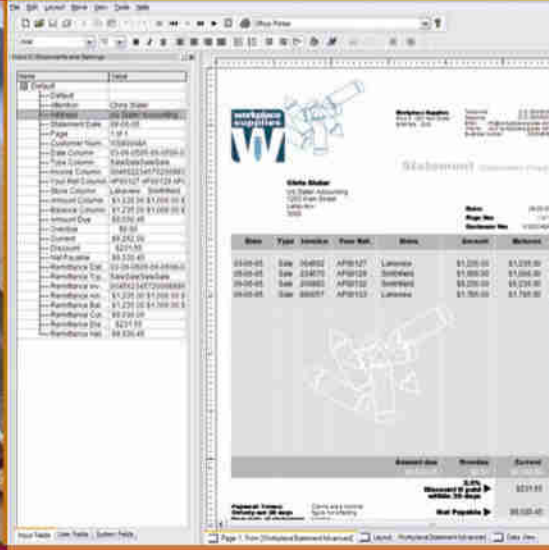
File Edit Layout Home View Tools Help

Arial

Name | Value
Default
Attention | Chris Slater
Address
Statement Date | 09-05-05
Page | 1 of 1
Customer Num
Date Column
Type Column | SaleSaleSaleSale
Invoice Column
Your Ref Column
Store Column | Lakeview Smithfield
Amount Column | $1,220.00 $1,000.00
Balance Column | $1,220.00 $1,000.00
Amount Due | $5,030.40
Overdue | $0.00
Current | $5,030.40
Discount | $231.55
Net Payable | $9,030.40
Remittance Dat
Remittance Typ | SaleSaleSaleSale
Remittance Inv
Remittance Am | $1,220.00 $1,000.00
Remittance Bal | $1,220.00 $1,000.00
Remittance Cur | $9,030.00
Remittance Disc | $231.55
Remittance Net | $9,030.40

Input Fields | User Fields | System Fields

workplace supplies

Statement

Chris Slater

| Date | Type | Invoice | Your Ref. | Store | Amount | Balance |
|---|---|---|---|---|---|---|
| 09-05-05 | Sale | 204602 | AP08127 | Lakeview | $1,220.00 | $1,220.00 |
| 09-05-05 | Sale | 204670 | AP08128 | Smithfield | $1,000.00 | $1,000.00 |
| 09-05-05 | Sale | 205883 | AP08132 | Smithfield | $5,230.00 | $5,230.00 |
| 09-05-05 | Sale | 600377 | AP08133 | Lakeview | $1,780.00 | $1,780.00 |

Amount due | Overdue | Current

Discount if paid within 30 days | $231.55

Net Payable | $9,030.40

Page 1: Form [Workplace Statement Advanced] | Layout: Workplace Statement Advanced | Data View